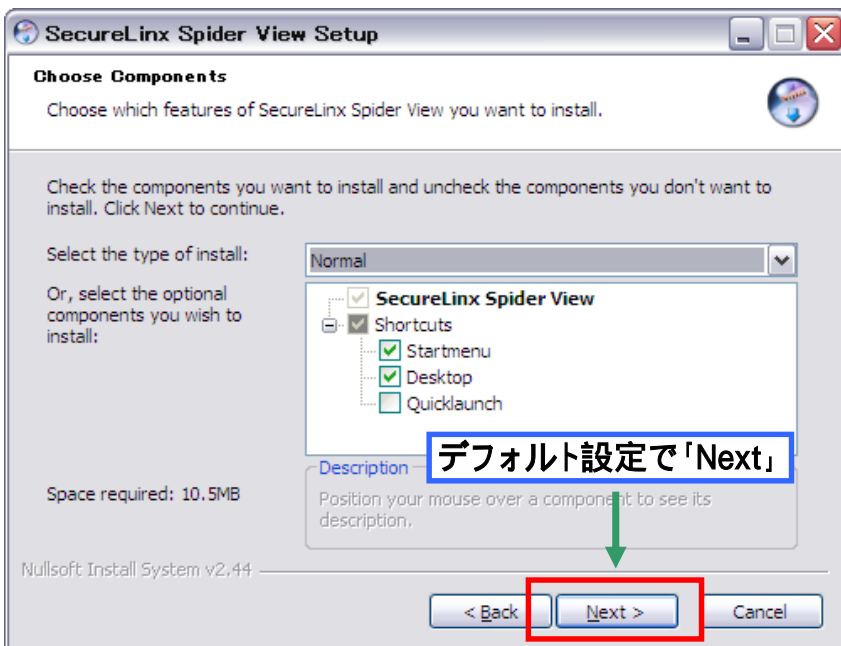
SecureLinx Spider View Setup

Choose Components

Choose which features of SecureLinx Spider View you want to install.

Check the components you want to install and uncheck the components you don't want to install. Click Next to continue.

Select the type of install:

Normal

Or, select the optional components you wish to install:

SecureLinx Spider View
Shortcuts
Startmenu
Desktop
Quicklaunch

デフォルト設定で「Next」

Description

Position your mouse over a component to see its description.

Space required: 10.5MB

Nullsoft Install System v2.44

< Back

Next >

Cancel